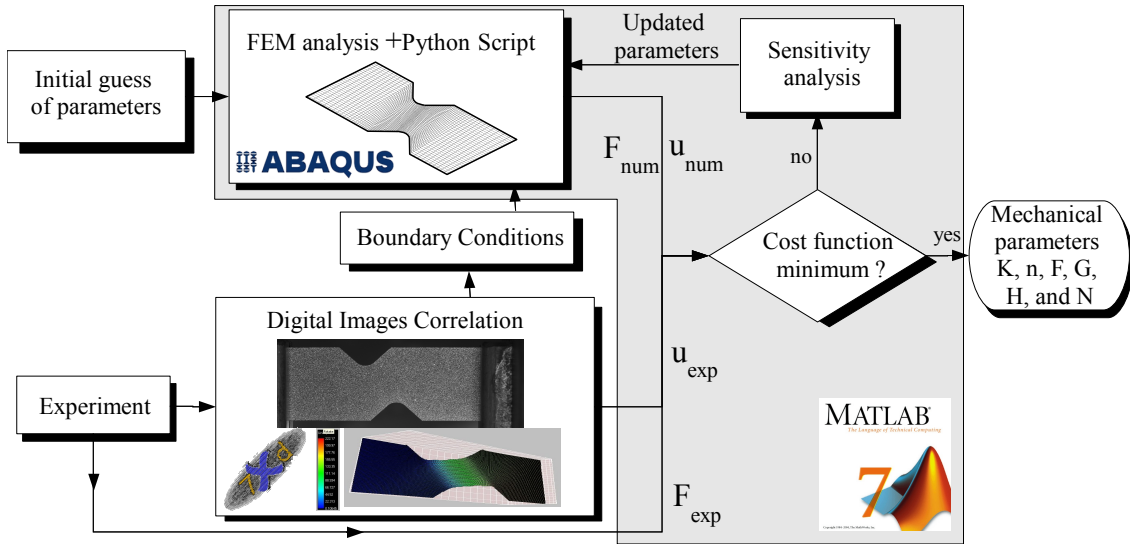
Initial guess of parameters

FEM analysis +Python Script

ABAQUS

Updated parameters

Sensitivity analysis

$F_{num}$ $u_{num}$

no

Boundary Conditions

Cost function minimum ?

yes

Mechanical parameters K, n, F, G, H, and N

Digital Images Correlation

$u_{exp}$

Experiment

7D

MATLAB
The Language of Technical Computing

7

$F_{exp}$